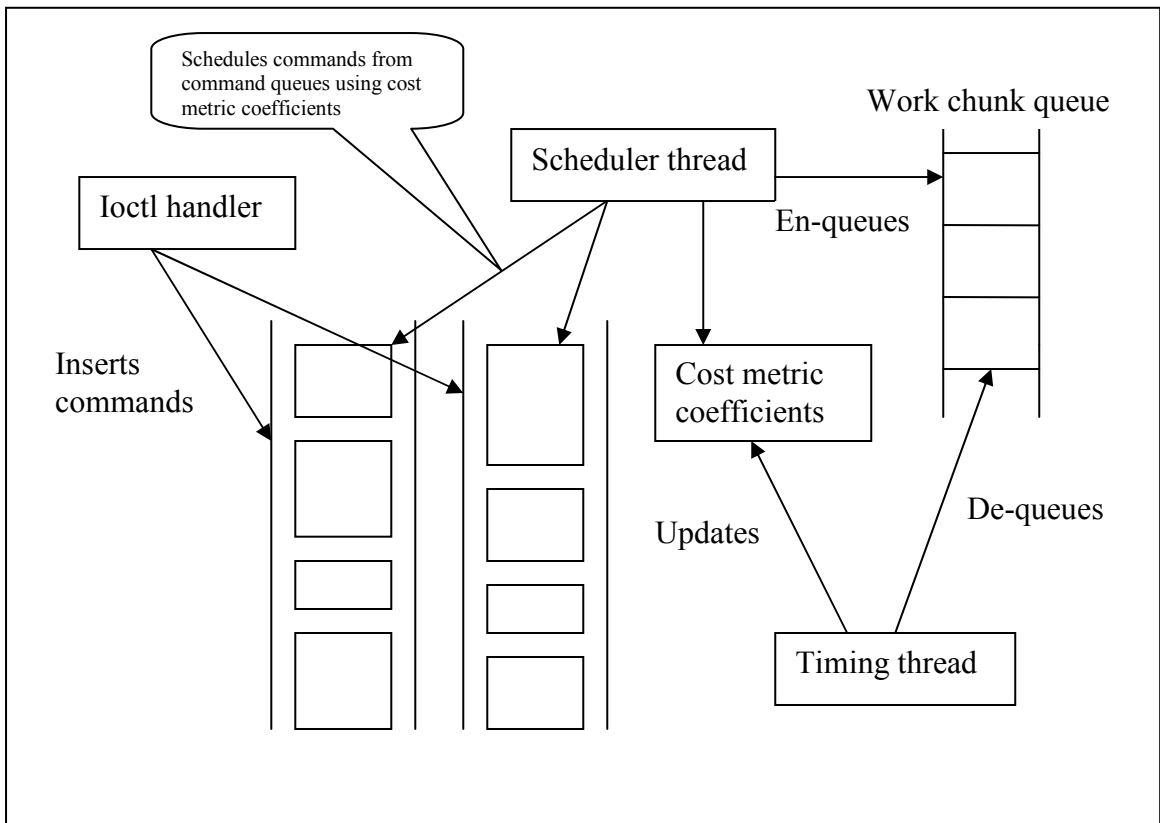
Schedules commands from command queues using cost metric coefficients

Work chunk queue

Scheduler thread

Ioctl handler

En-queues

Inserts commands

Cost metric coefficients

Updates

De-queues

Timing thread